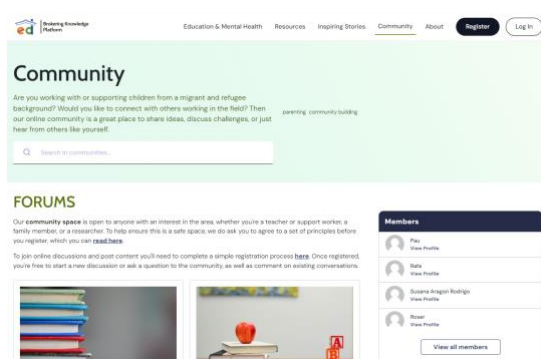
ed Brokering Knowledge Platform

Education & Mental Health
Resources
Inspiring Stories
Community
About
Register
Log in

Community

Are you working with or supporting children from a migrant and refugee background? Would you like to connect with others working in the field? Then our online community is a great place to share ideas, discuss challenges, or just hear from others like yourself.

parenting
community building

Search in communities...

FORUMS

Our **community space** is open to anyone with an interest in the area, whether you're a teacher or support worker, a family member, or a researcher. To help ensure this is a safe space, we do ask you to agree to a set of principles before you register, which you can **read here**.

To join online discussions and post content you'll need to complete a simple registration process **here**. Once registered, you're free to start a new discussion or ask a question to the community, as well as comment on existing conversations.

Members

Pau
View Profile

Bats
View Profile

Susana Aragon Rodrigo
View Profile

Roser
View Profile

View all members